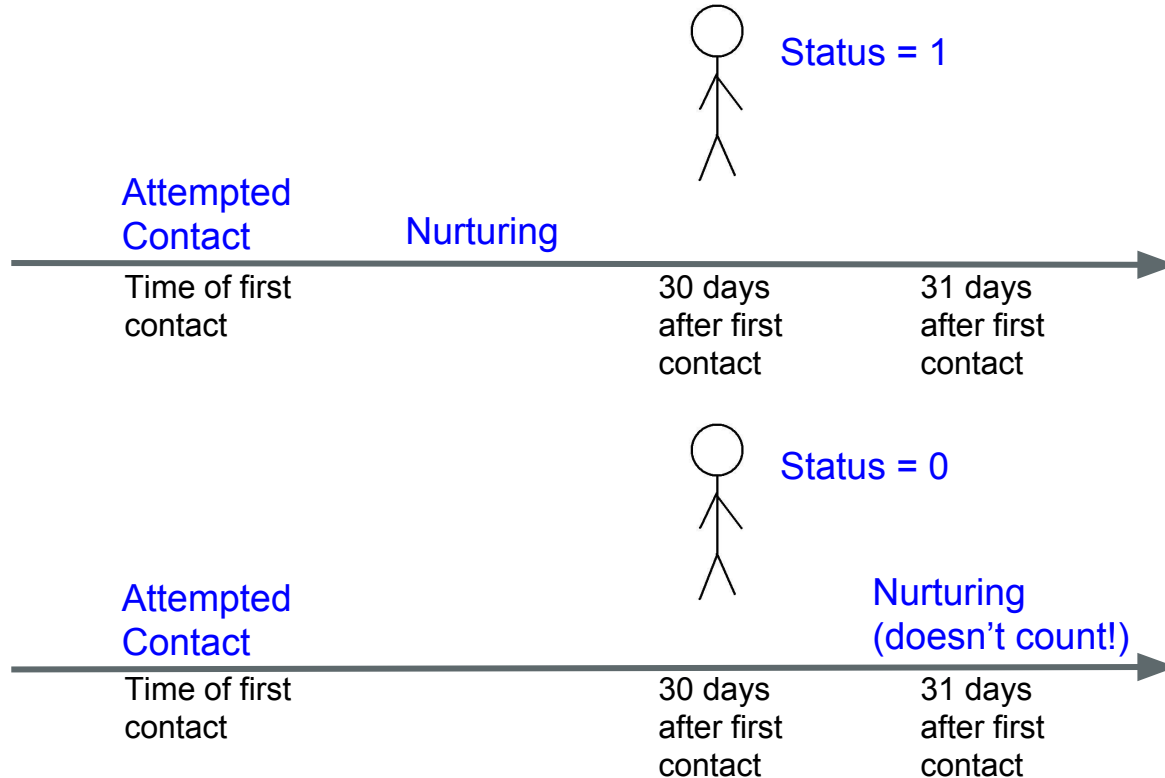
Status = 1

Attempted Contact

Nurturing

Time of first contact

30 days after first contact

31 days after first contact

Status = 0

Attempted Contact

Nurturing (doesn't count!)

Time of first contact

30 days after first contact

31 days after first contact